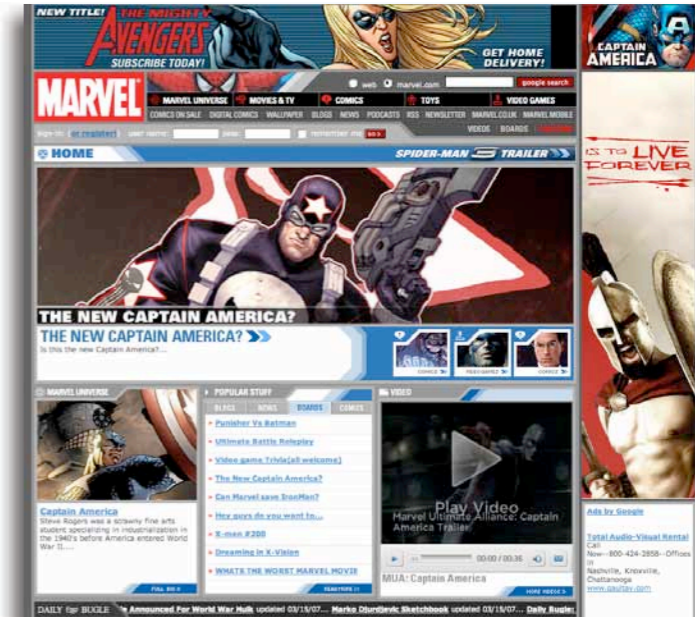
NEW TITLE! THE MIGHTY AVENGERS SUBSCRIBE TODAY!

GET HOME DELIVERY!

CAPTAIN AMERICA

MARVEL

web marvel.com google search

MARVEL UNIVERSE MOVIES & TV COMICS TOYS VIDEO GAMES

COMICS ON SALE DIGITAL COMICS WALLPAPER BLOGS NEWS PODCASTS RSS NEWSLETTER MARVEL.CO.UK MARVEL MOBILE

sign in: (or register) user name: pass: remember me VIDEOS BOARDS

HOME

SPIDER-MAN 3 TRAILER

THE NEW CAPTAIN AMERICA?

THE NEW CAPTAIN AMERICA?

Is this the new Captain America?...

COMICS PODCASTS COMICS

MARVEL UNIVERSE

Captain America

Steve Rogers was a scrawny fine arts student specializing in industrialization in the 1940's before America entered World War II.....

FULL BIO

POPULAR STUFF

BLOGS NEWS BOARDS COMICS

Punisher Vs Batman

Ultimate Battle Roleplay

Video game Trivia(all welcome)

The New Captain America?

Can Marvel save IronMan?

Hey guys do you want to...

X-men #200

Dreaming in X-Vision

WHATS THE WORST MARVEL MOVIE

READ MORE

VIDEO

Play Video

Marvel Ultimate Alliance: Captain America Trailer

00:00 / 00:36

MUA: Captain America

MORE VIDEOS

IS TO LIVE FOREVER

Ads by Google

Total Audio-Visual Rental

Call Now---800-424-2858---Offices in Nashville, Knoxville, Chattanooga

www.gavitav.com

DAILY BUGLE Announced For World War Hulk updated 03/15/07... Marko Djurdjevic Sketchbook updated 03/15/07... Daily Bugle: